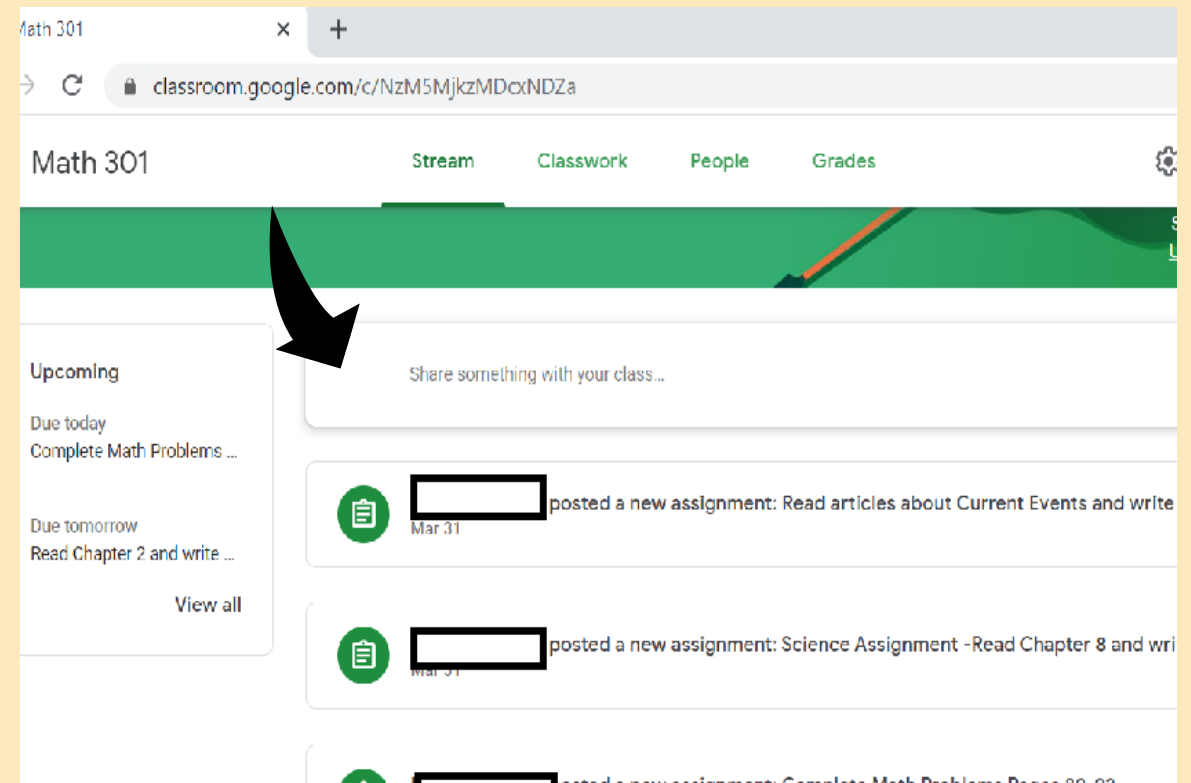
Math 301 ×
+

classroom.google.com/c/NzM5MjkzMDcxNDZa

Math 301

Stream
Classwork
People
Grades

Upcoming

Due today
Complete Math Problems ...

Due tomorrow
Read Chapter 2 and write ...

View all

Share something with your class...

posted a new assignment: Read articles about Current Events and write
Mar 31

posted a new assignment: Science Assignment -Read Chapter 8 and wri
Mar 31

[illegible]